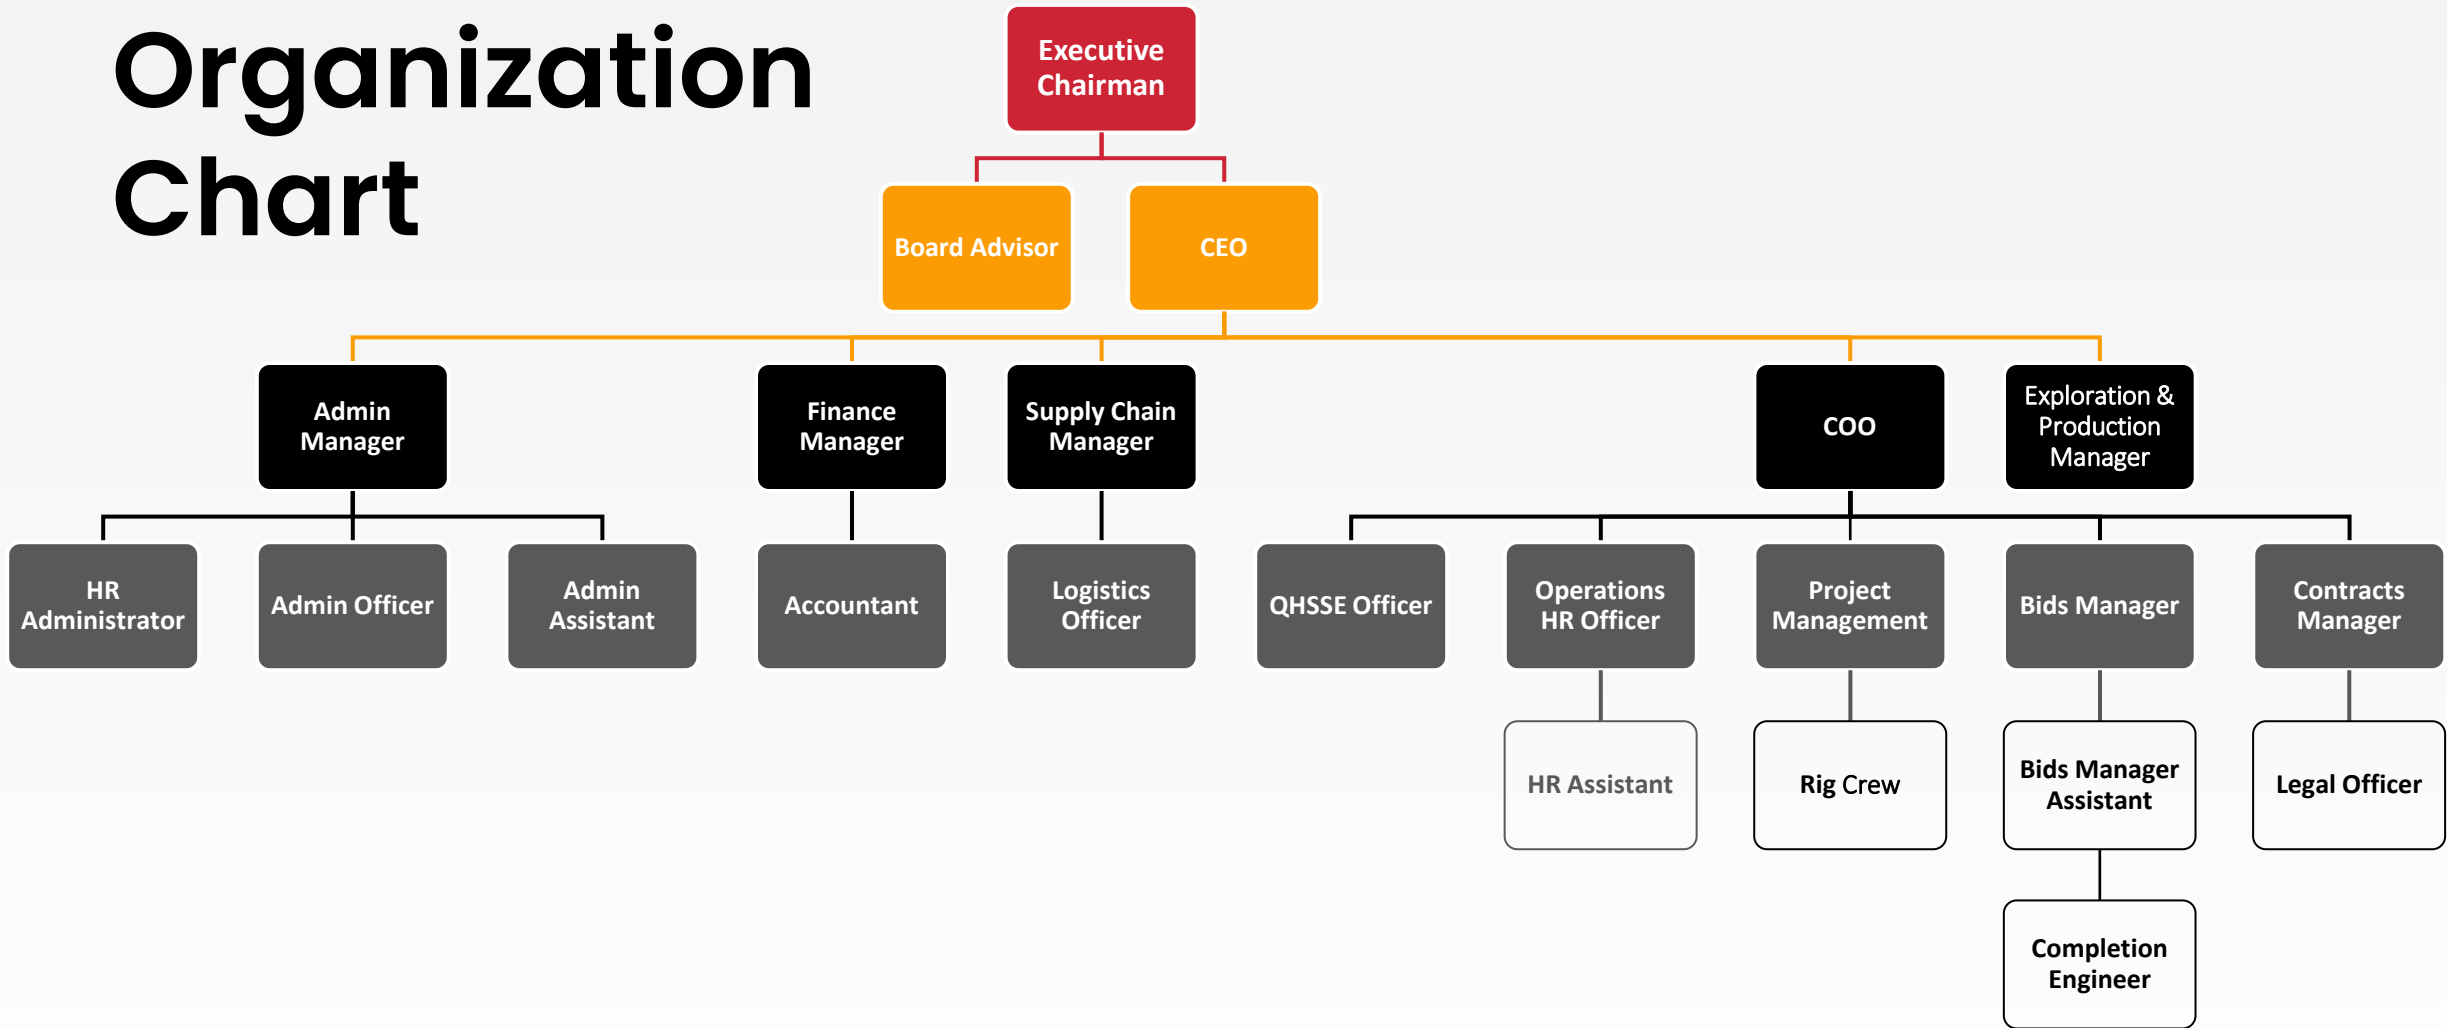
Organization Chart

Executive Chairman

Board Advisor

CEO

Admin Manager

Finance Manager

Supply Chain Manager

COO

Exploration & Production Manager

HR Administrator

Admin Officer

Admin Assistant

Accountant

Logistics Officer

QHSSE Officer

Operations HR Officer

Project Management

Bids Manager

Contracts Manager

HR Assistant

Rig Crew

Bids Manager Assistant

Legal Officer

Completion Engineer